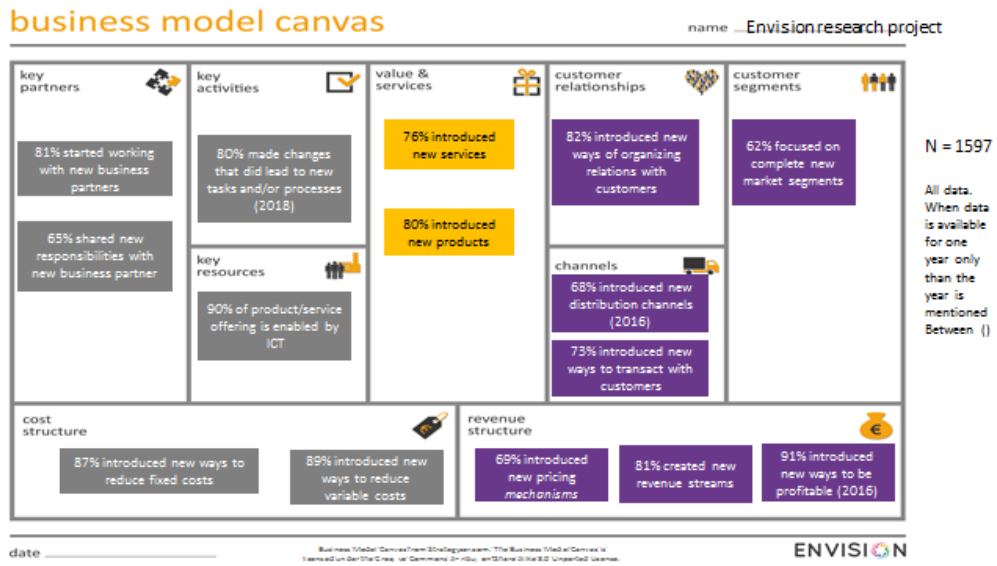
business model canvas

name Envision research project

key partners

81% started working with new business partners

65% shared new responsibilities with new business partner

key activities

80% made changes that did lead to new tasks and/or processes (2018)

key resources

90% of product/service offering is enabled by ICT

value & services

76% introduced new services

80% introduced new products

customer relationships

82% introduced new ways of organizing relations with customers

channels

68% introduced new distribution channels (2016)

73% introduced new ways to transact with customers

customer segments

62% focused on complete new market segments

N = 1597

All data. When data is available for one year only than the year is mentioned Between ()

cost structure

87% introduced new ways to reduce fixed costs

89% introduced new ways to reduce variable costs

revenue structure

69% introduced new pricing mechanisms

81% created new revenue streams

91% introduced new ways to be profitable (2016)

date

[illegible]

ENVISION